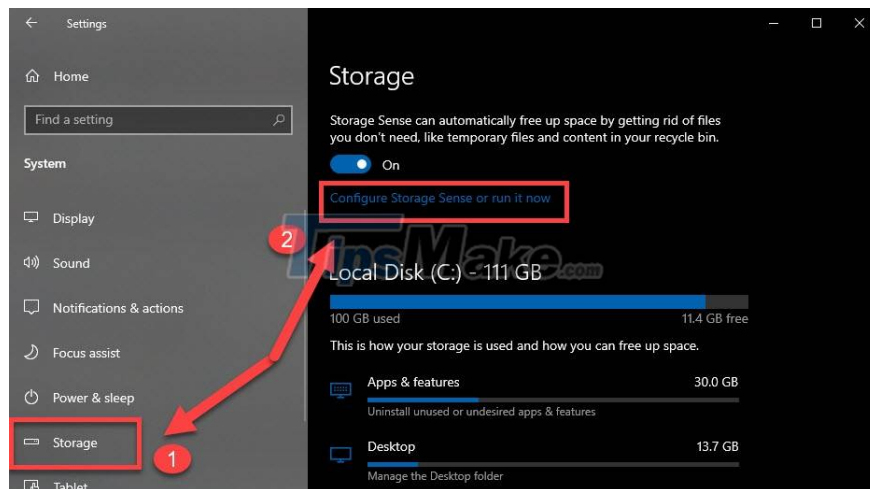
Settings

Home

Find a setting

System

Display

Sound

Notifications & actions

Focus assist

Power & sleep

Storage

Tablet

Storage

Storage Sense can automatically free up space by getting rid of files you don't need, like temporary files and content in your recycle bin.

On

Configure Storage Sense or run it now

2

TipsMake.com

Local Disk (C:) - 111 GB

100 GB used

11.4 GB free

This is how your storage is used and how you can free up space.

Apps & features

30.0 GB

Uninstall unused or undesired apps & features

Desktop

13.7 GB

Manage the Desktop folder

1